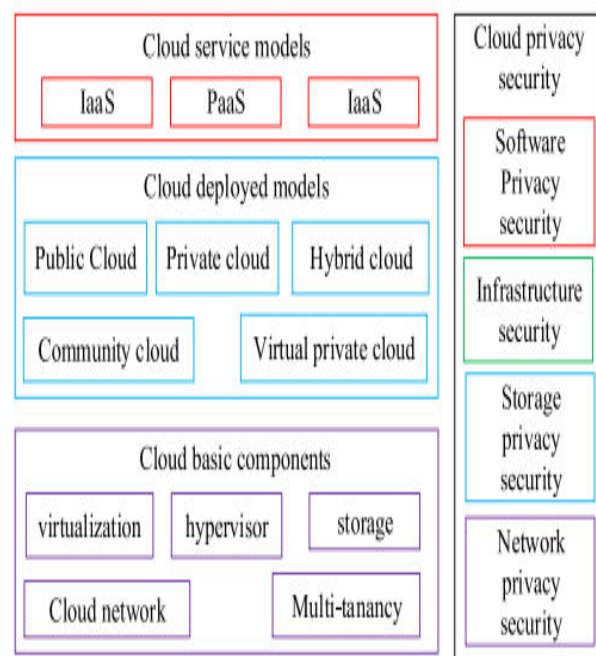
Cloud service models

IaaS

PaaS

IaaS

Cloud deployed models

Public Cloud

Private cloud

Hybrid cloud

Community cloud

Virtual private cloud

Cloud basic components

virtualization

hypervisor

storage

Cloud network

Multi-tanancy

Cloud privacy security

Software Privacy security

Infrastructure security

Storage privacy security

Network privacy security